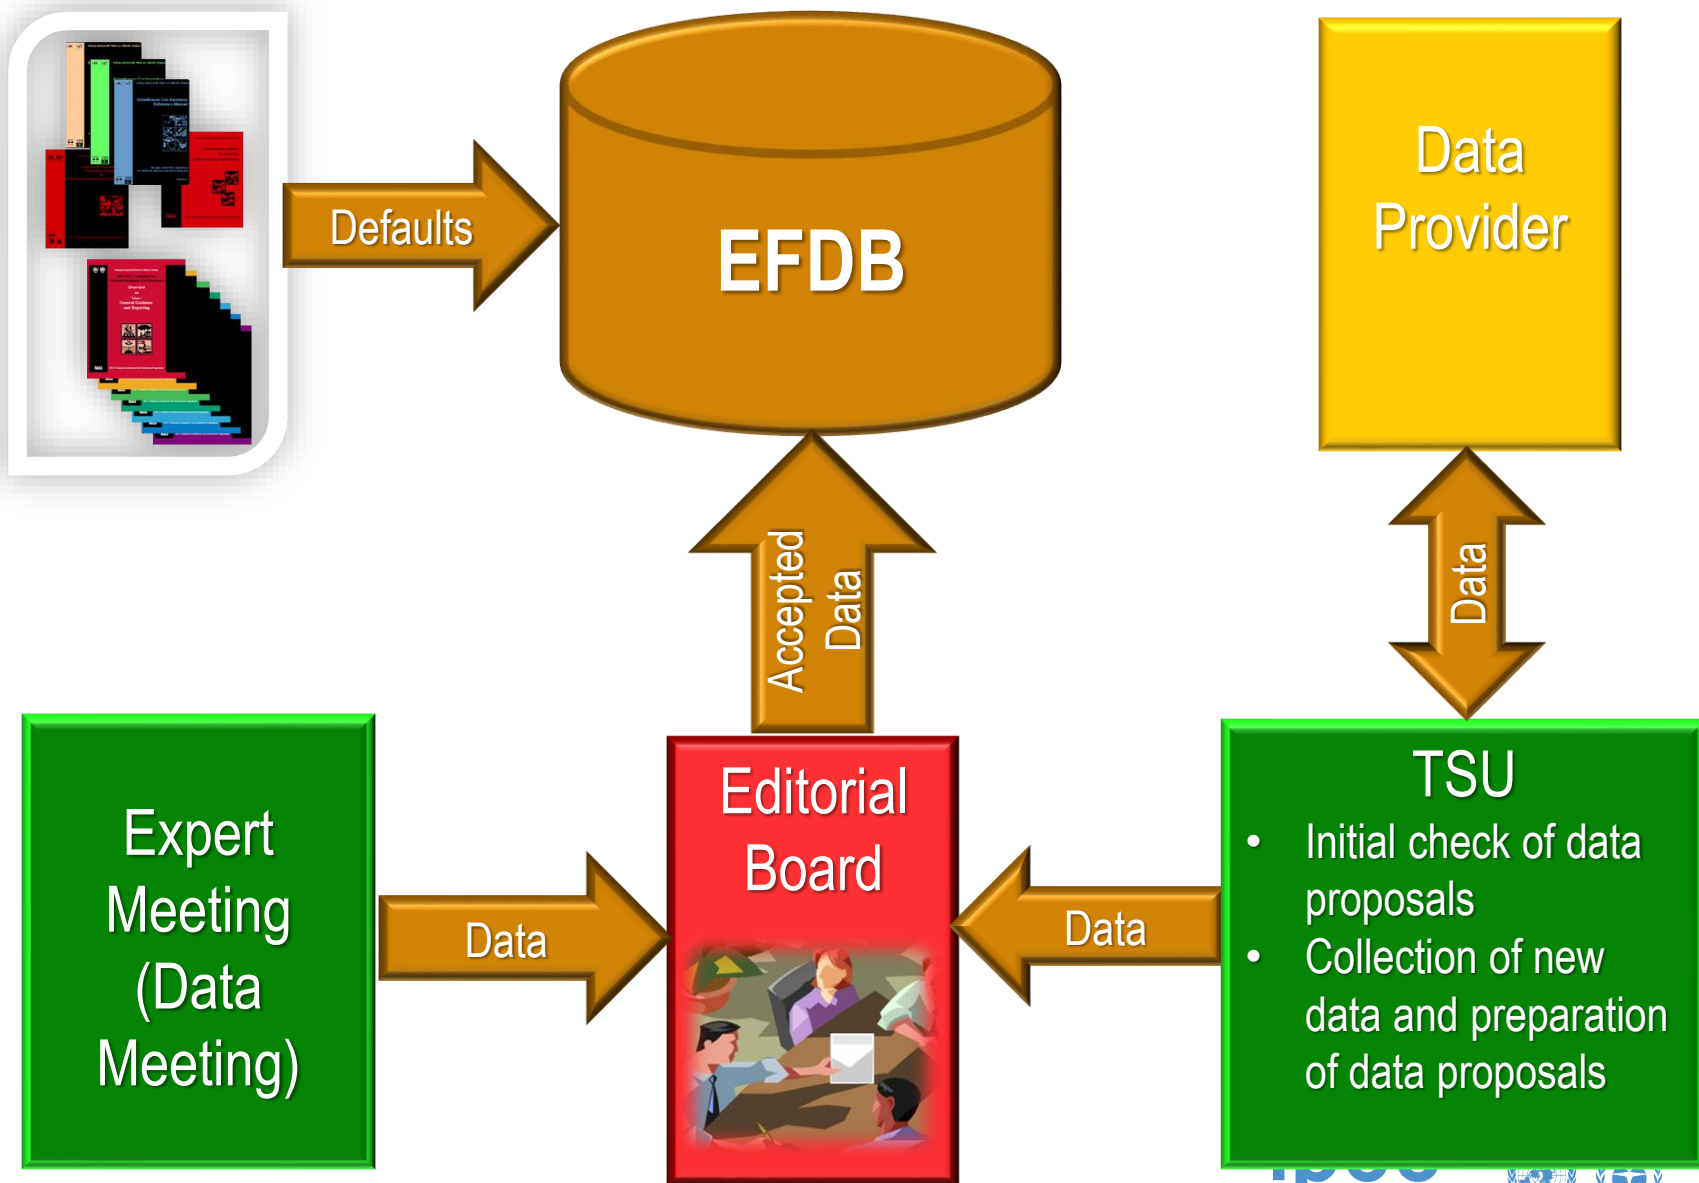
Defaults

EFDB

Data Provider

Accepted Data

Data

Expert Meeting (Data Meeting)

Data

Editorial Board

Data

TSU
• Initial check of data proposals
• Collection of new data and preparation of data proposals